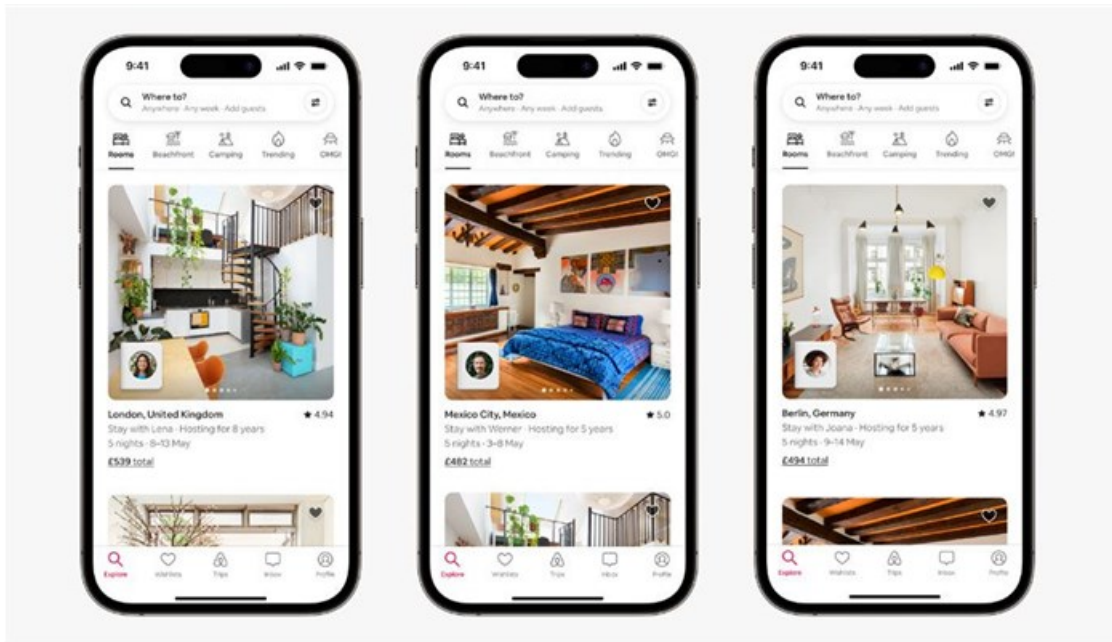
9:41

Where to?
Anywhere · Any week · Add guests

Rooms
Beachfront
Camping
Trending
OMG!

London, United Kingdom
★ 4.94
Stay with Lena · Hosting for 8 years
5 nights · 8–13 May
£539 total

Explore
Wishlists
Trips
Inbox
Profile

9:41

Where to?
Anywhere · Any week · Add guests

Rooms
Beachfront
Camping
Trending
OMG!

Mexico City, Mexico
★ 5.0
Stay with Werner · Hosting for 5 years
5 nights · 3–8 May
£482 total

Explore
Wishlists
Trips
Inbox
Profile

9:41

Where to?
Anywhere · Any week · Add guests

Rooms
Beachfront
Camping
Trending
OMG!

Berlin, Germany
★ 4.97
Stay with Joana · Hosting for 5 years
5 nights · 9–14 May
£494 total

Explore
Wishlists
Trips
Inbox
Profile